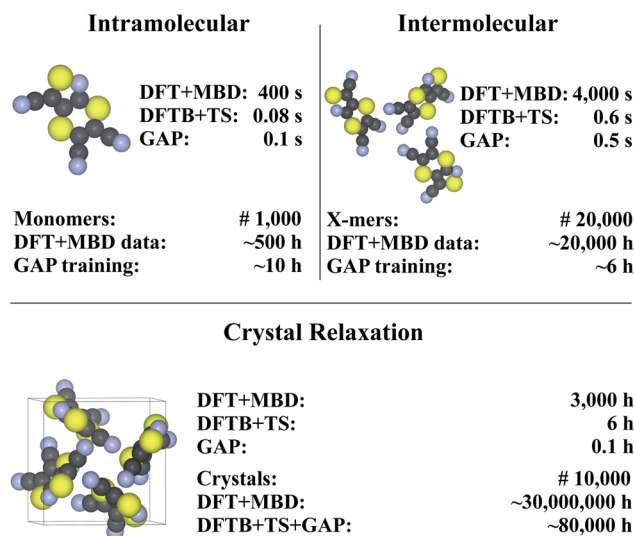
Intramolecular

DFT+MBD: 400 s
DFTB+TS: 0.08 s
GAP: 0.1 s

Monomers: # 1,000
DFT+MBD data: ~500 h
GAP training: ~10 h

Intermolecular

DFT+MBD: 4,000 s
DFTB+TS: 0.6 s
GAP: 0.5 s

X-mers: # 20,000
DFT+MBD data: ~20,000 h
GAP training: ~6 h

Crystal Relaxation

DFT+MBD: 3,000 h
DFTB+TS: 6 h
GAP: 0.1 h

Crystals: # 10,000
DFT+MBD: ~30,000,000 h
DFTB+TS+GAP: ~80,000 h